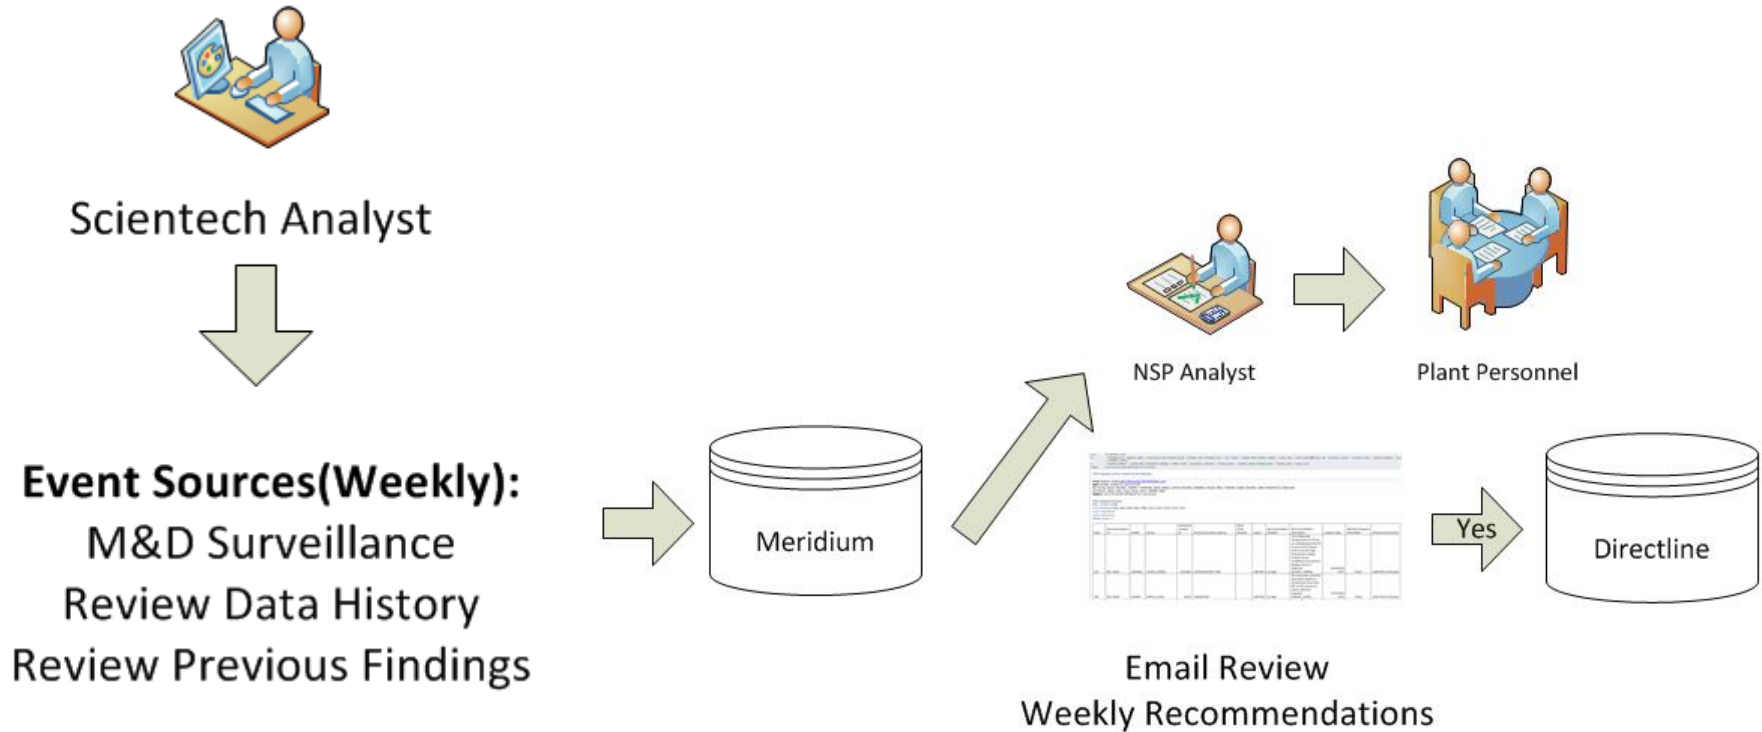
Scientech Analyst

**Event Sources(Weekly):**
M&D Surveillance
Review Data History
Review Previous Findings

Meridium

NSP Analyst

Plant Personnel

Yes

Directline

Email Review
Weekly Recommendations